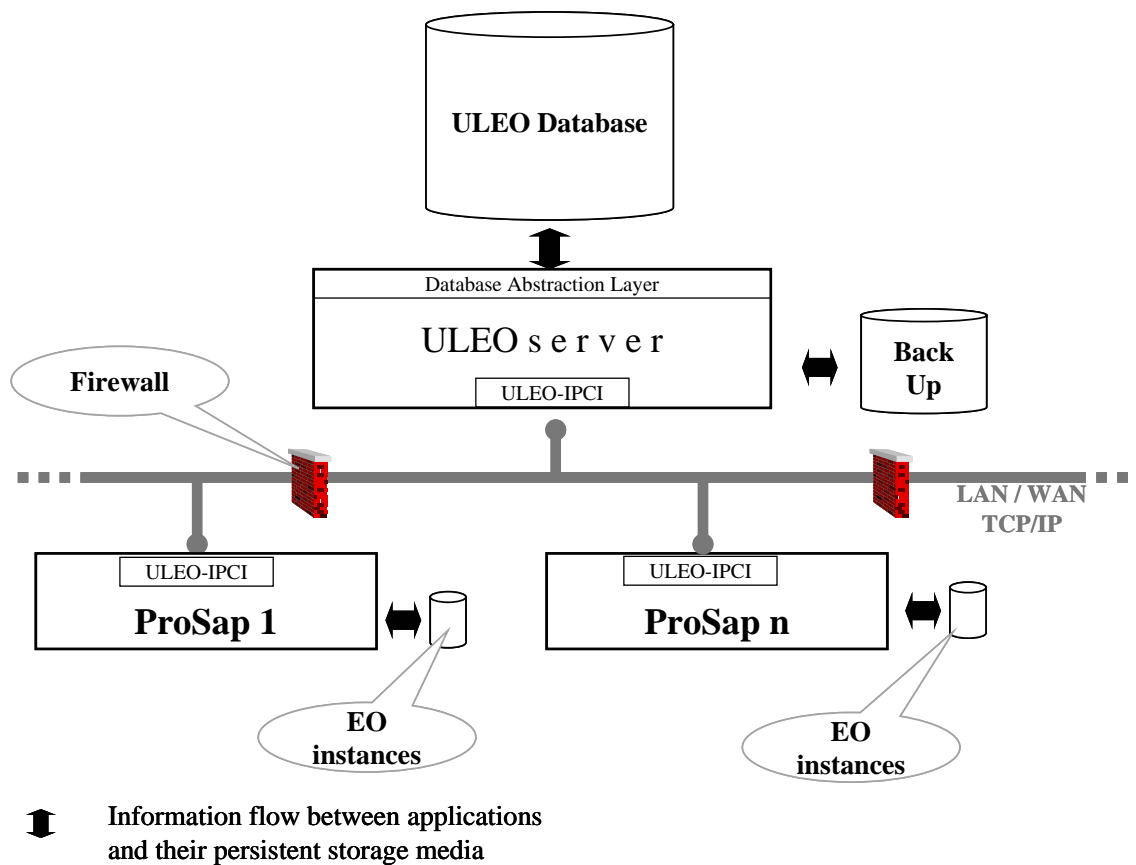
ULEO Database

Database Abstraction Layer

ULEO s e r v e r

ULEO-IPCI

Back Up

Firewall

LAN / WAN TCP/IP

ULEO-IPCI

ProSap 1

ULEO-IPCI

ProSap n

EO instances

EO instances

Information flow between applications and their persistent storage media